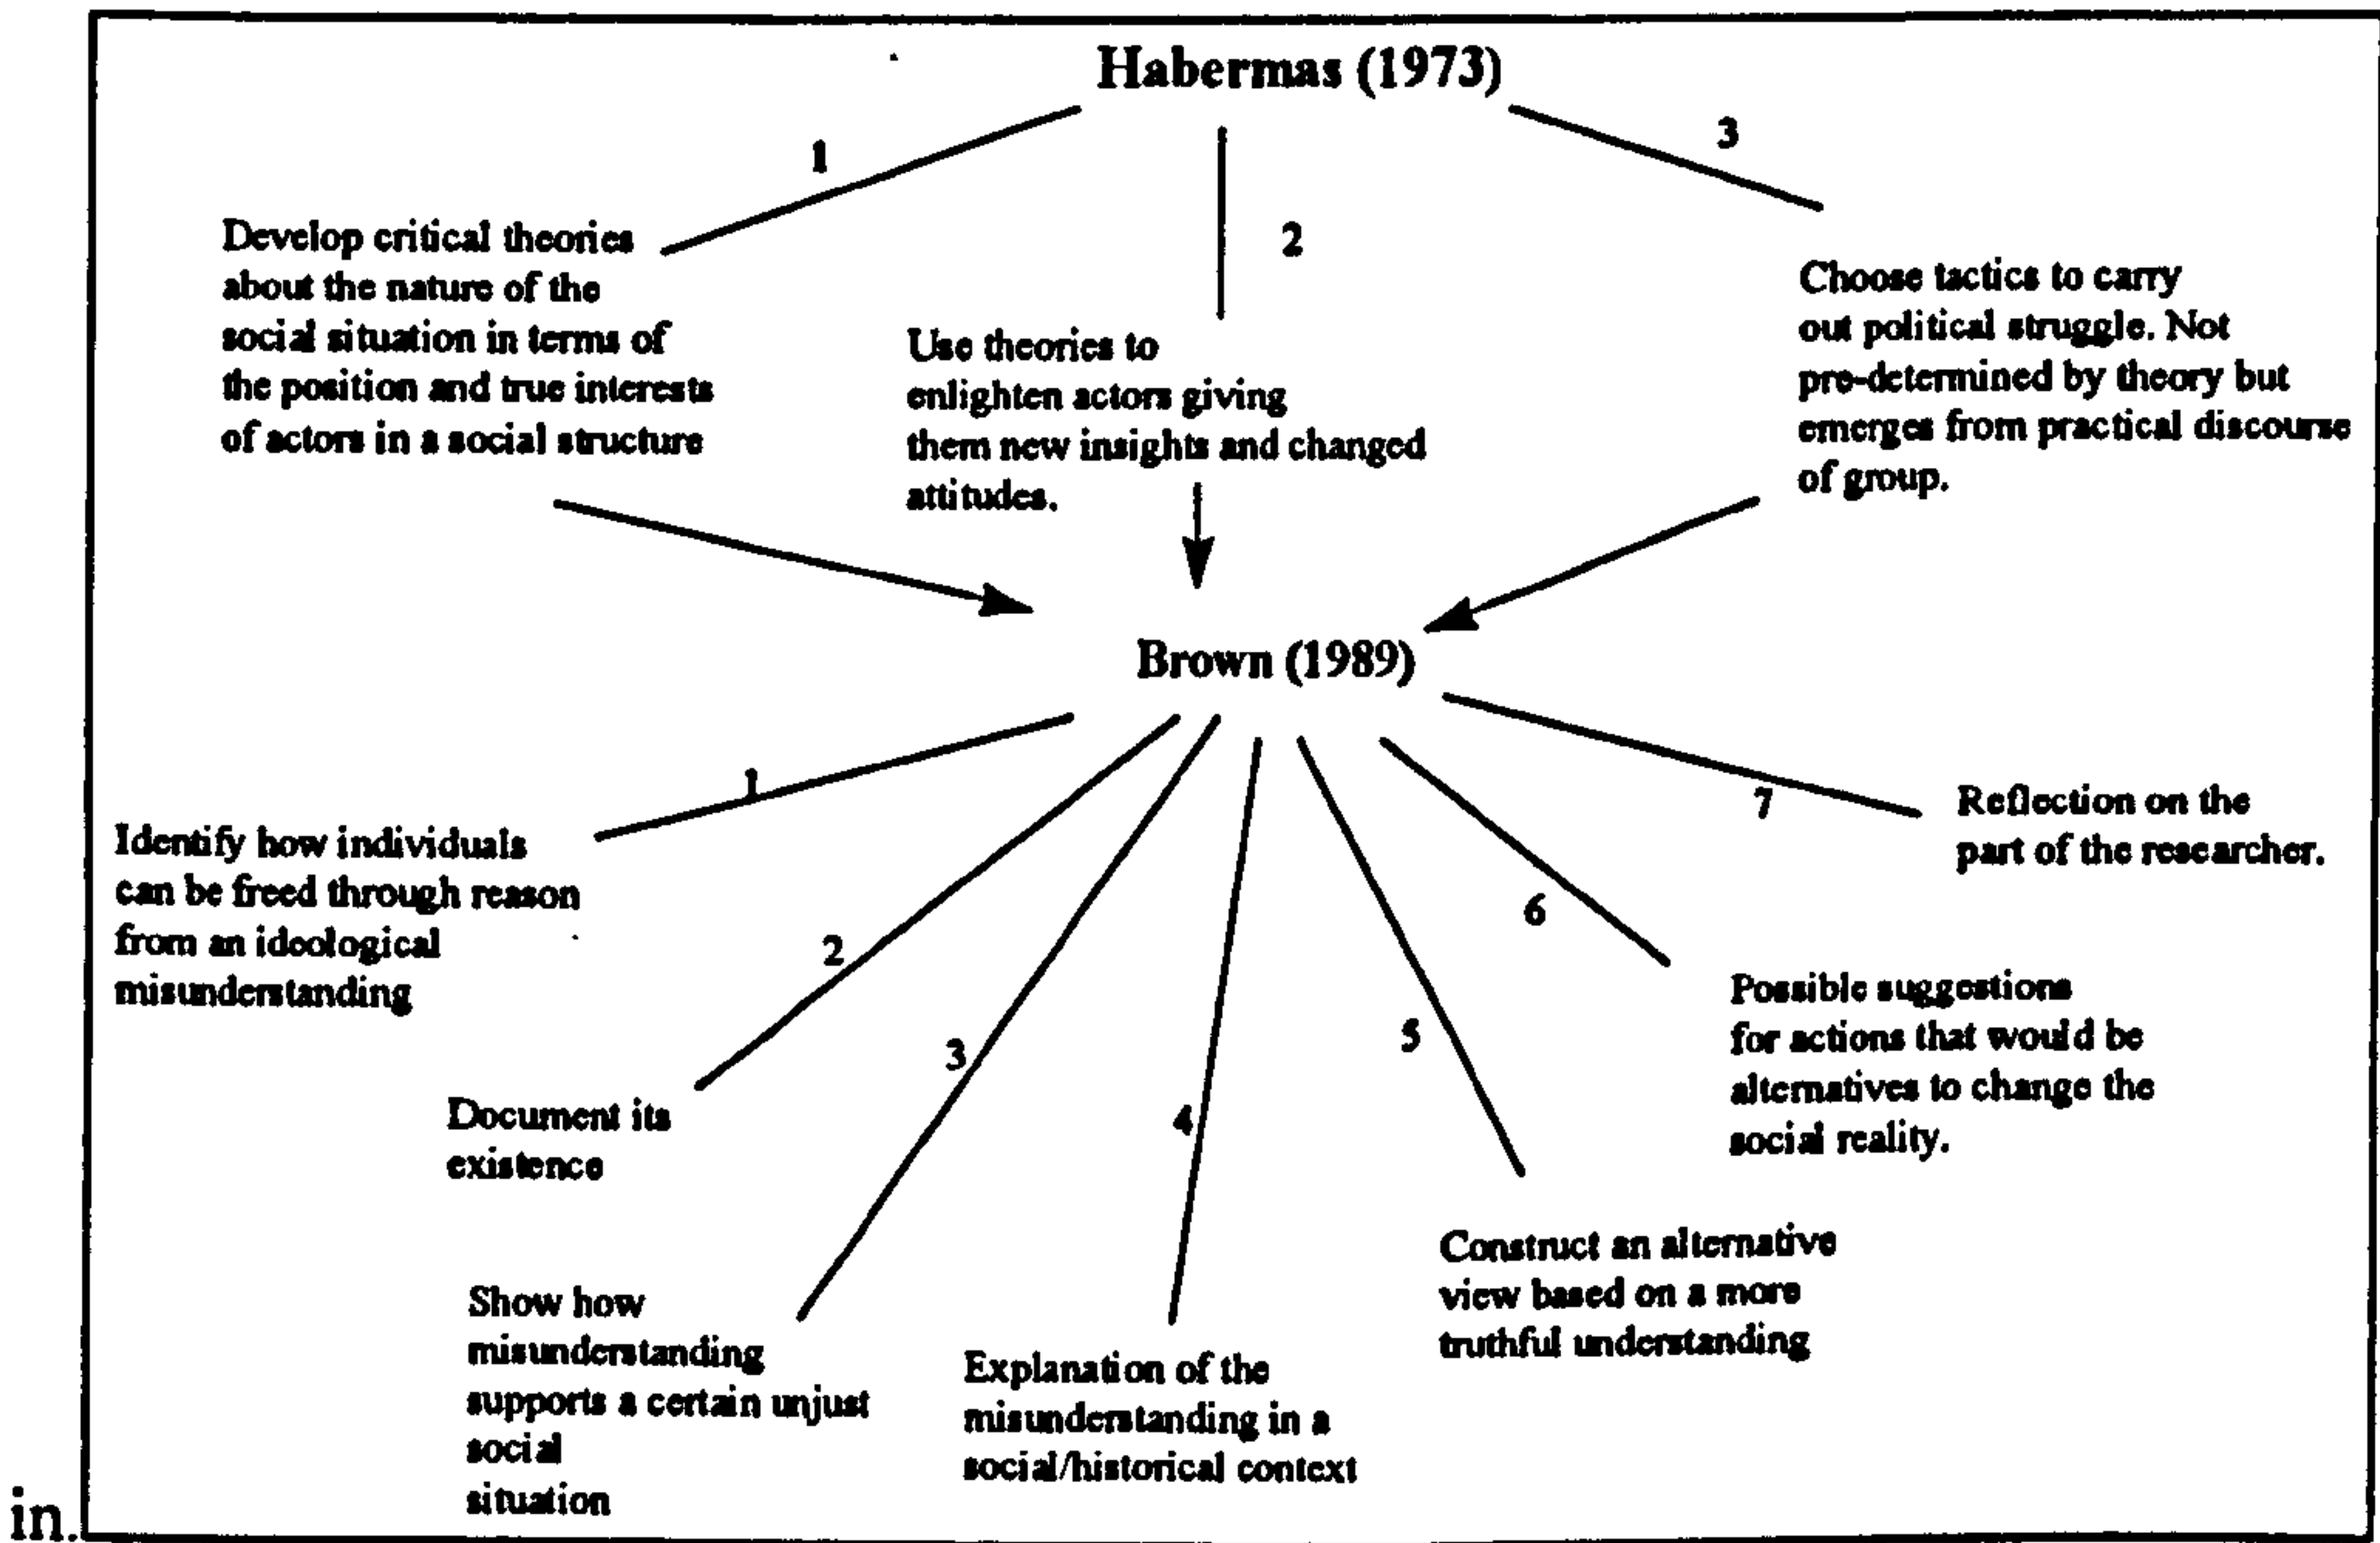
Habermas (1973)

1

Develop critical theories about the nature of the social situation in terms of the position and true interests of actors in a social structure

2

Use theories to enlighten actors giving them new insights and changed attitudes.

3

Choose tactics to carry out political struggle. Not pre-determined by theory but emerges from practical discourse of group.

Brown (1989)

1

Identify how individuals can be freed through reason from an ideological misunderstanding

2

Document its existence

3

Show how misunderstanding supports a certain unjust social situation

4

Explanation of the misunderstanding in a social/historical context

5

Construct an alternative view based on a more truthful understanding

6

Possible suggestions for actions that would be alternatives to change the social reality.

7

Reflection on the part of the researcher.

in.